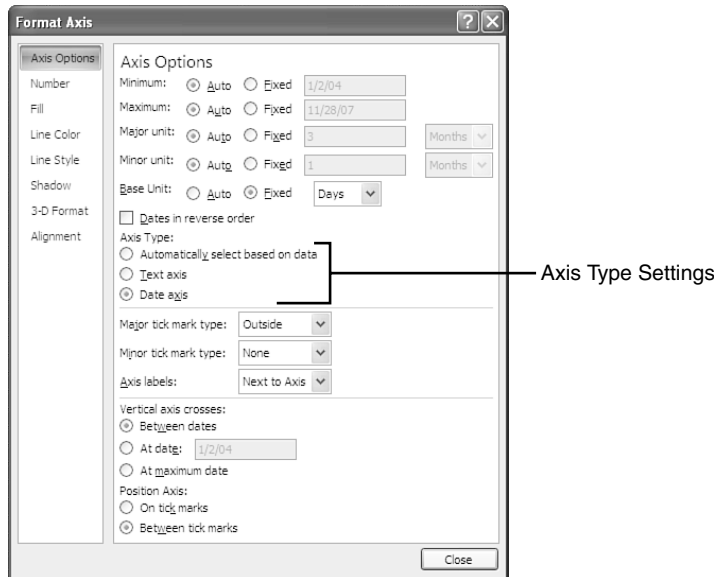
Format Axis

Axis Options
Number
Fill
Line Color
Line Style
Shadow
3-D Format
Alignment

Axis Options
Minimum: Auto Fixed 1/2/04
Maximum: Auto Fixed 11/28/07
Major unit: Auto Fixed 3 Months
Minor unit: Auto Fixed 1 Months
Base Unit: Auto Fixed Days
Dates in reverse order
Axis Type:
Automatically select based on data
Text axis
Date axis
Major tick mark type: Outside
Minor tick mark type: None
Axis labels: Next to Axis
Vertical axis crosses:
Between dates
At date: 1/2/04
At maximum date
Position Axis:
On tick marks
Between tick marks

Close

Axis Type Settings